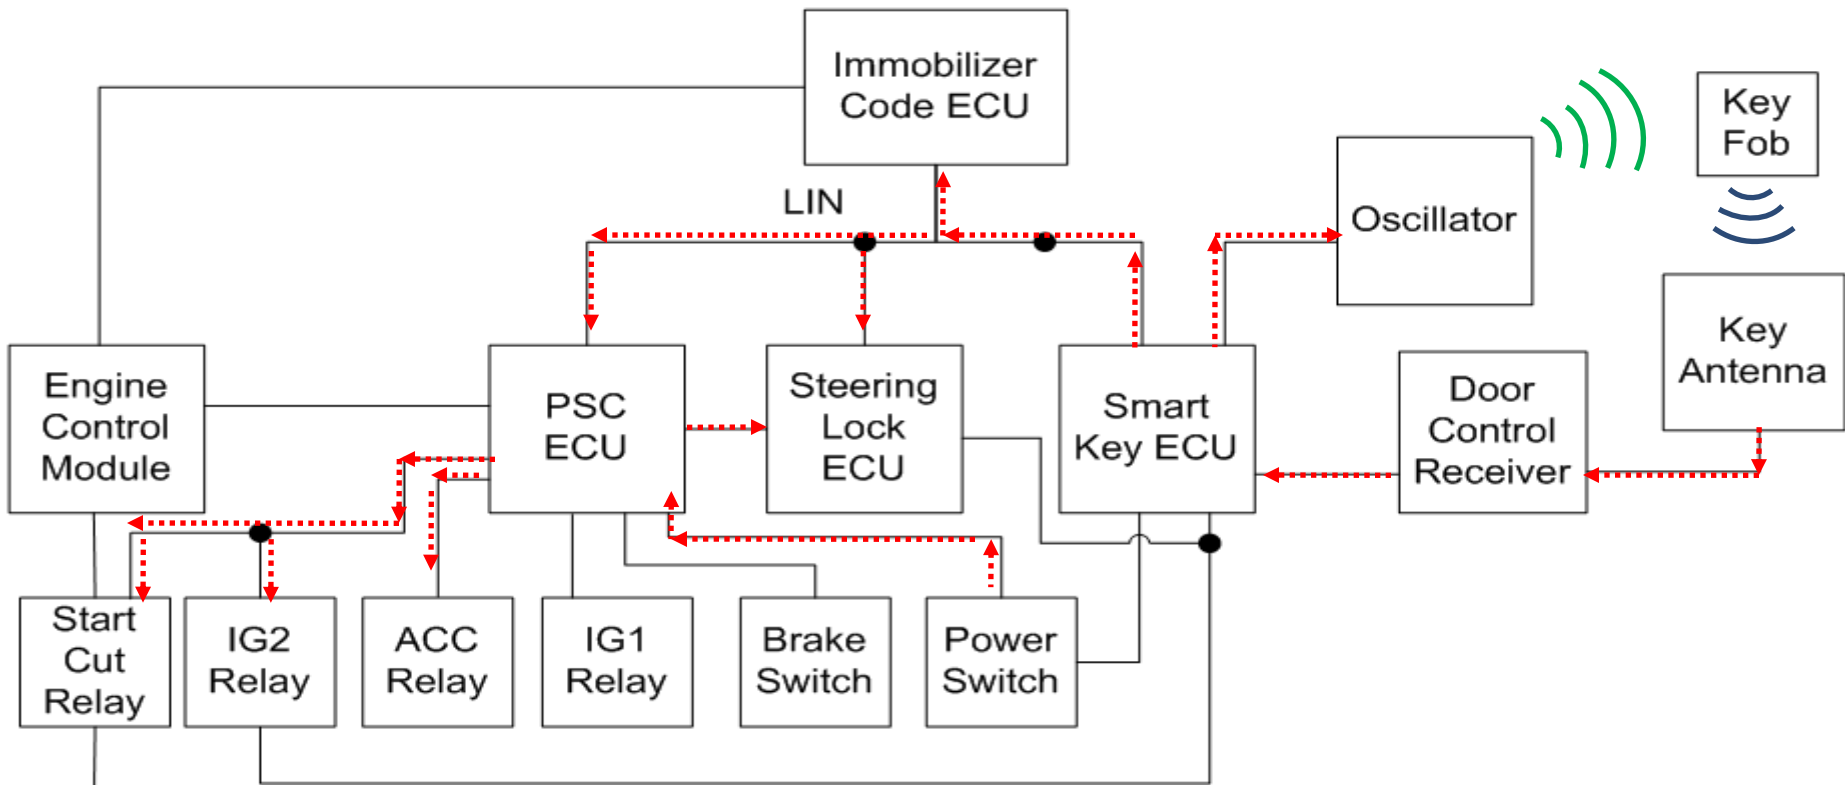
Immobilizer Code ECU

Key Fob

LIN

Oscillator

Engine Control Module

PSC ECU

Steering Lock ECU

Smart Key ECU

Door Control Receiver

Key Antenna

Start Cut Relay

IG2 Relay

ACC Relay

IG1 Relay

Brake Switch

Power Switch